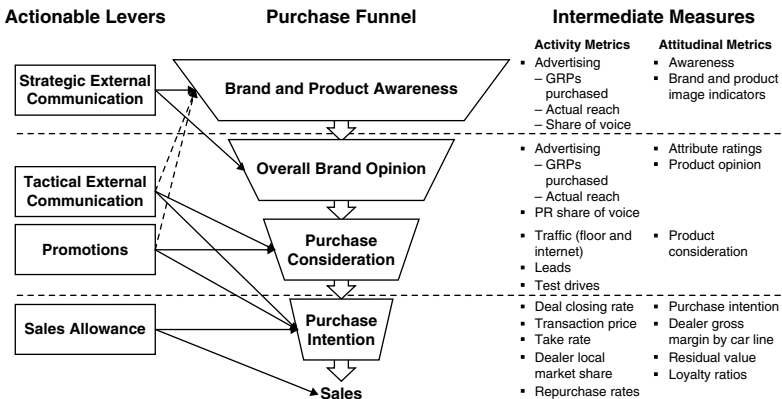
Actionable Levers

Purchase Funnel

Intermediate Measures

Strategic External Communication

Tactical External Communication

Promotions

Sales Allowance

Brand and Product Awareness

Overall Brand Opinion

Purchase Consideration

Purchase Intention

Sales

Activity Metrics

Attitudinal Metrics

▪ Advertising
– GRPs purchased
– Actual reach
– Share of voice

▪ Awareness
▪ Brand and product image indicators

▪ Advertising
– GRPs purchased
– Actual reach
▪ PR share of voice

▪ Attribute ratings
▪ Product opinion

▪ Traffic (floor and internet)
▪ Leads
▪ Test drives

▪ Product consideration

▪ Deal closing rate
▪ Transaction price
▪ Take rate
▪ Dealer local market share
▪ Repurchase rates

▪ Purchase intention
▪ Dealer gross margin by car line
▪ Residual value
▪ Loyalty ratios